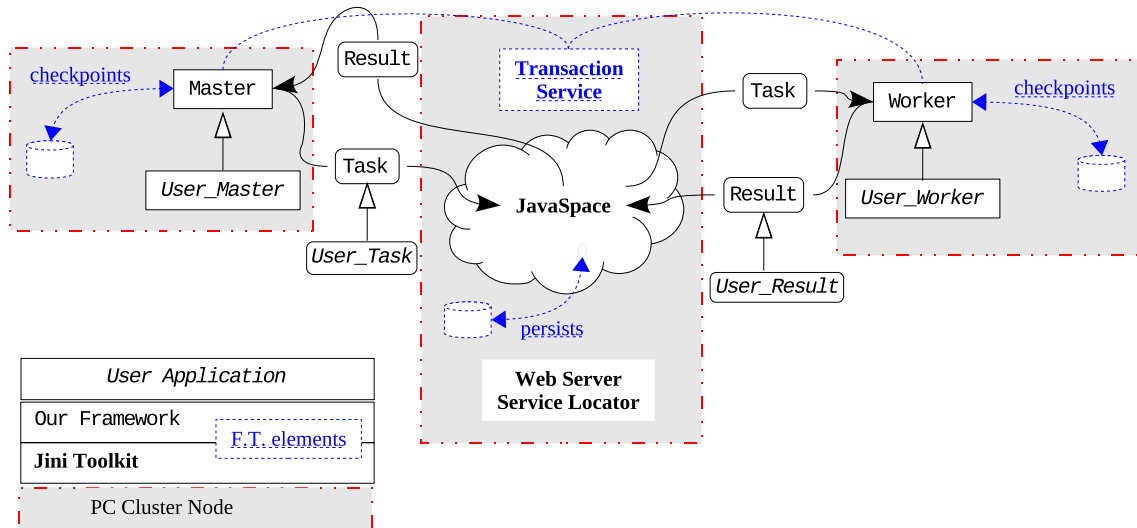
checkpoints

Master

User_Master

Result

Task

User_Task

Transaction Service

JavaSpace

persists

Web Server
Service Locator

Task

Result

User_Result

Worker

User_Worker

checkpoints

User Application

Our Framework

F.T. elements

Jini Toolkit

PC Cluster Node